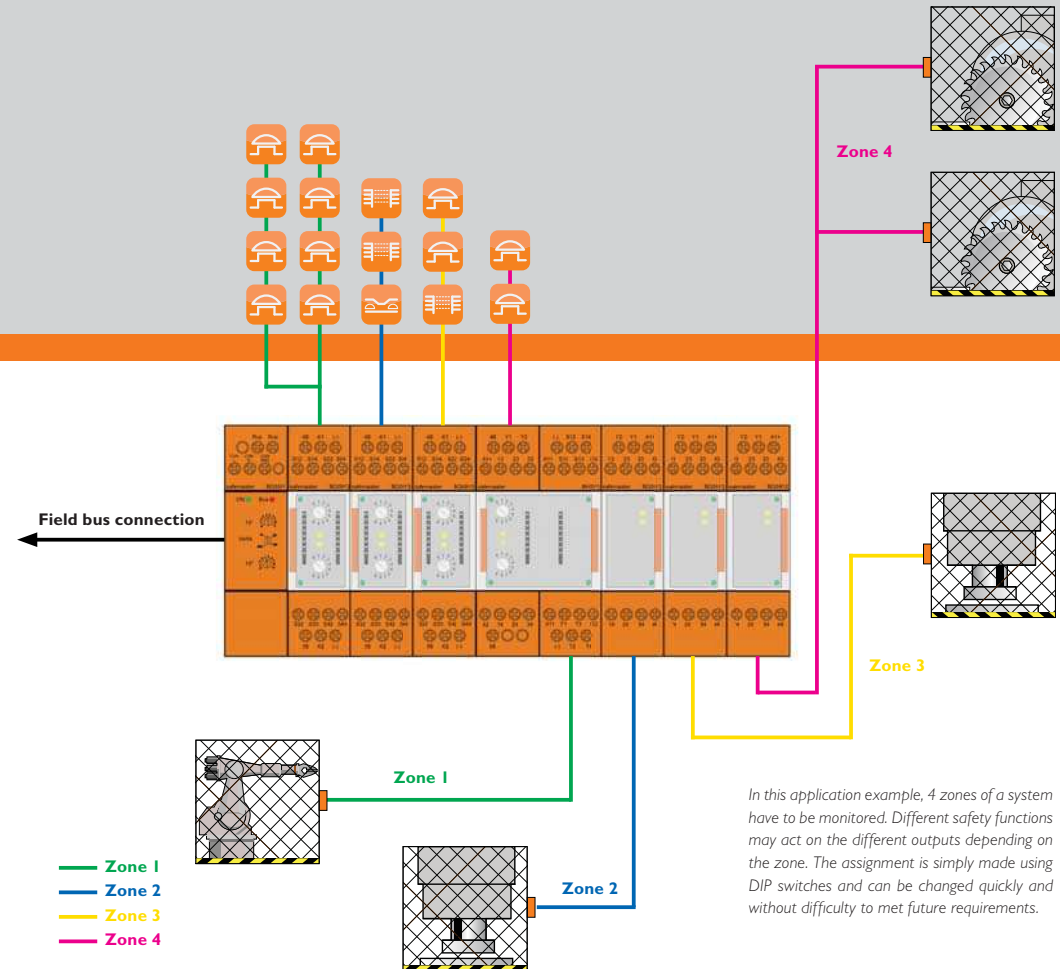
Zone 4

Field bus connection

Zone 3

Zone 1

Zone 2

In this application example, 4 zones of a system have to be monitored. Different safety functions may act on the different outputs depending on the zone. The assignment is simply made using DIP switches and can be changed quickly and without difficulty to met future requirements.

Zone 1
Zone 2
Zone 3
Zone 4